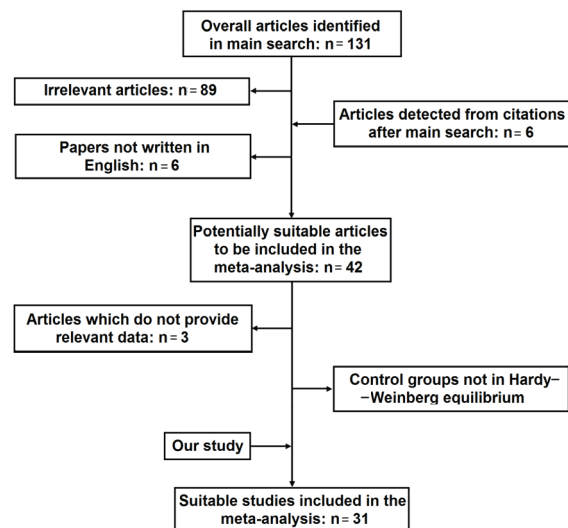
Overall articles identified in main search: n = 131

Irrelevant articles: n = 89

Articles detected from citations after main search: n = 6

Papers not written in English: n = 6

Potentially suitable articles to be included in the meta-analysis: n = 42

Articles which do not provide relevant data: n = 3

Control groups not in Hardy–Weinberg equilibrium

Our study

Suitable studies included in the meta-analysis: n = 31